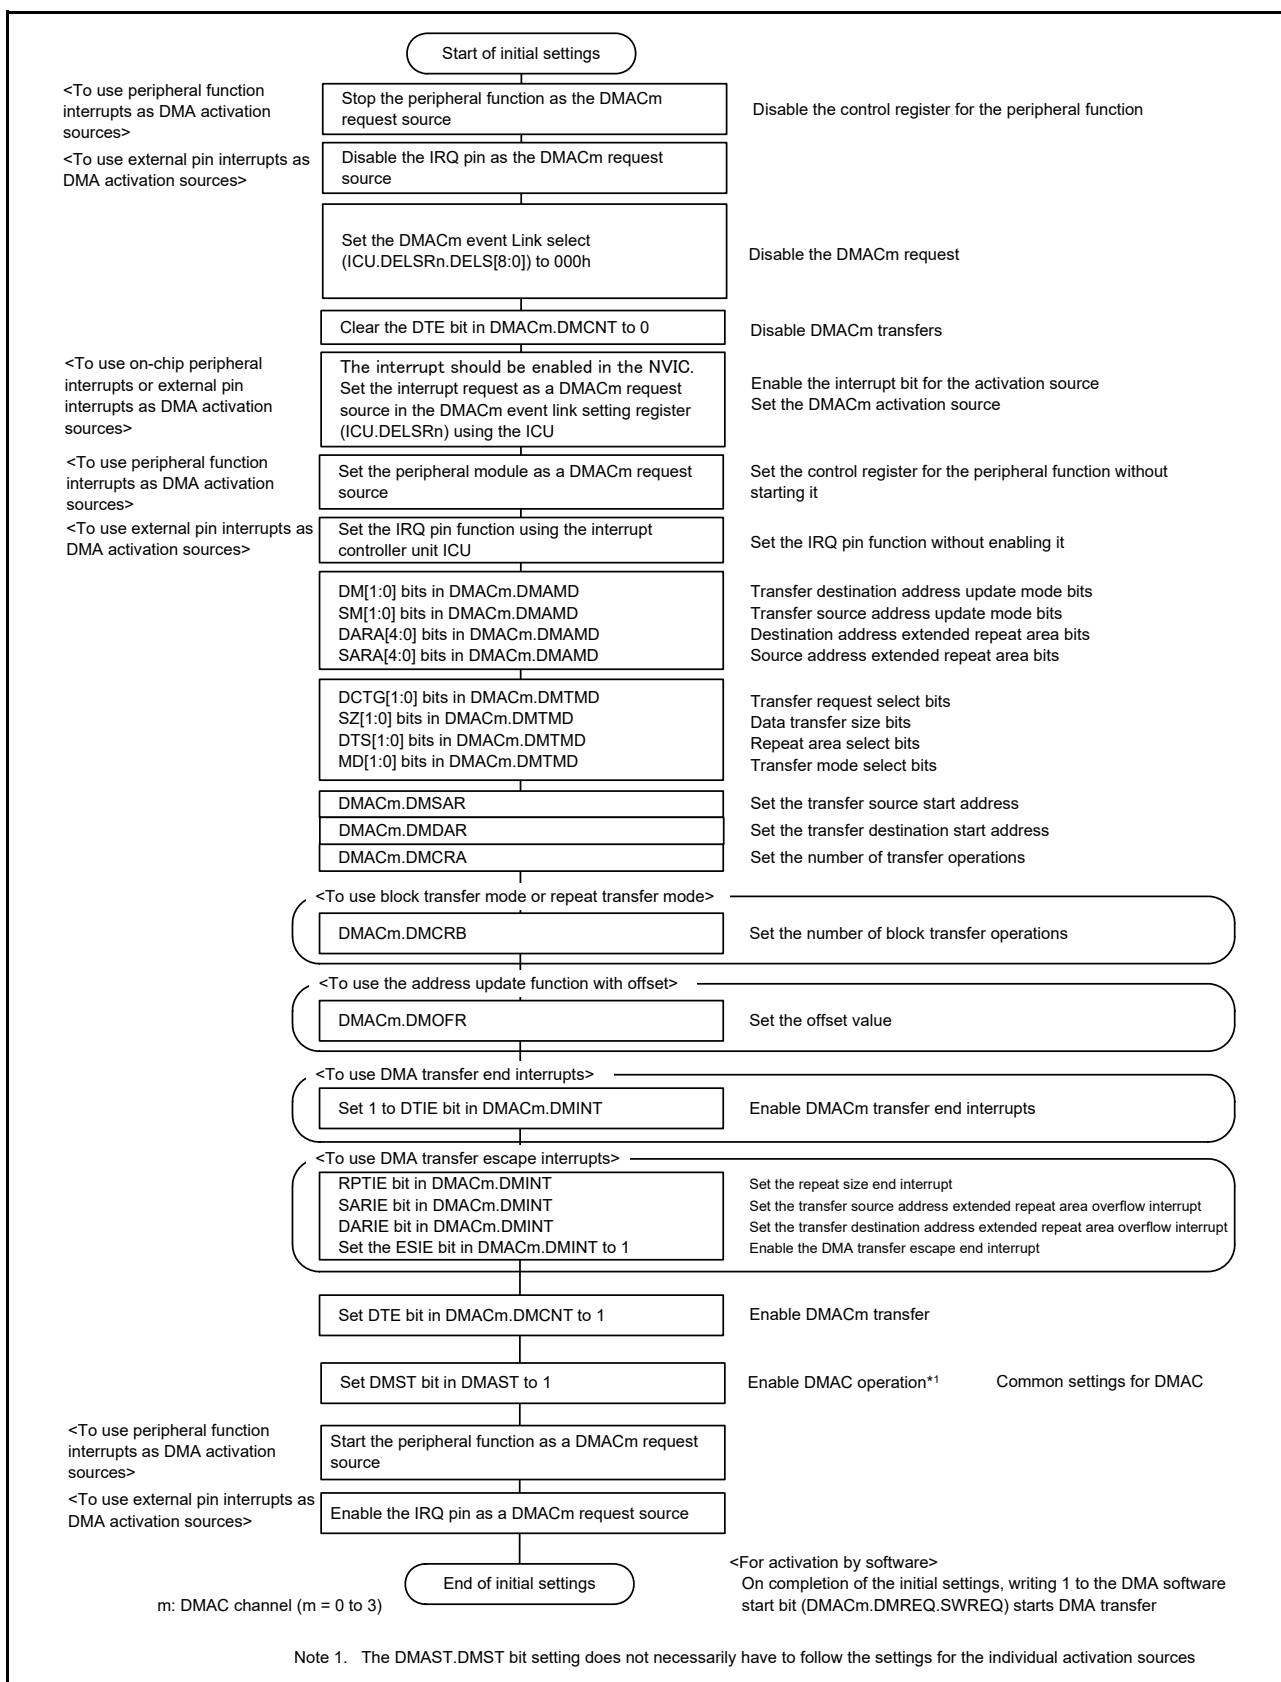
Start of initial settings

<To use peripheral function interrupts as DMA activation sources>
Stop the peripheral function as the DMACm request source
Disable the control register for the peripheral function

<To use external pin interrupts as DMA activation sources>
Disable the IRQ pin as the DMACm request source

Set the DMACm event Link select (ICU.DELSRn.DELS[8:0]) to 000h
Disable the DMACm request

Clear the DTE bit in DMACm.DMCNT to 0
Disable DMACm transfers

<To use on-chip peripheral interrupts or external pin interrupts as DMA activation sources>
The interrupt should be enabled in the NVIC. Set the interrupt request as a DMACm request source in the DMACm event link setting register (ICU.DELSRn) using the ICU
Enable the interrupt bit for the activation source
Set the DMACm activation source

<To use peripheral function interrupts as DMA activation sources>
Set the peripheral module as a DMACm request source
Set the control register for the peripheral function without starting it

<To use external pin interrupts as DMA activation sources>
Set the IRQ pin function using the interrupt controller unit ICU
Set the IRQ pin function without enabling it

DM[1:0] bits in DMACm.DMAMD
SM[1:0] bits in DMACm.DMAMD
DARA[4:0] bits in DMACm.DMAMD
SARA[4:0] bits in DMACm.DMAMD
Transfer destination address update mode bits
Transfer source address update mode bits
Destination address extended repeat area bits
Source address extended repeat area bits

DCTG[1:0] bits in DMACm.DMTMD
SZ[1:0] bits in DMACm.DMTMD
DTS[1:0] bits in DMACm.DMTMD
MD[1:0] bits in DMACm.DMTMD
Transfer request select bits
Data transfer size bits
Repeat area select bits
Transfer mode select bits

DMACm.DMSAR
Set the transfer source start address
DMACm.DMDAR
Set the transfer destination start address
DMACm.DMCRA
Set the number of transfer operations

<To use block transfer mode or repeat transfer mode>
DMACm.DMCRB
Set the number of block transfer operations

<To use the address update function with offset>
DMACm.DMOFR
Set the offset value

<To use DMA transfer end interrupts>
Set 1 to DTIE bit in DMACm.DMINT
Enable DMACm transfer end interrupts

<To use DMA transfer escape interrupts>
RPTIE bit in DMACm.DMINT
SARIE bit in DMACm.DMINT
DARIE bit in DMACm.DMINT
Set the ESIE bit in DMACm.DMINT to 1
Set the repeat size end interrupt
Set the transfer source address extended repeat area overflow interrupt
Set the transfer destination address extended repeat area overflow interrupt
Enable the DMA transfer escape end interrupt

Set DTE bit in DMACm.DMCNT to 1
Enable DMACm transfer

Set DMST bit in DMAST to 1
Enable DMAC operation*1
Common settings for DMAC

<To use peripheral function interrupts as DMA activation sources>
Start the peripheral function as a DMACm request source

<To use external pin interrupts as DMA activation sources>
Enable the IRQ pin as a DMACm request source

End of initial settings

m: DMAC channel (m = 0 to 3)

<For activation by software>
On completion of the initial settings, writing 1 to the DMA software start bit (DMACm.DMREQ.SWREQ) starts DMA transfer

Note 1. The DMAST.DMST bit setting does not necessarily have to follow the settings for the individual activation sources